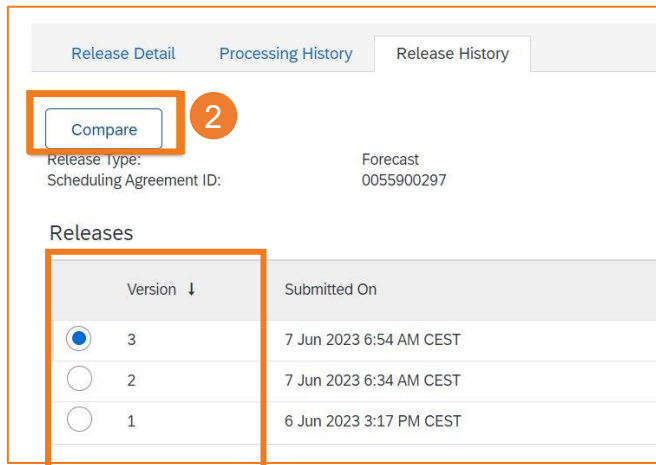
Release Detail | Processing History | Release History

Compare

2

Release Type: Forecast
Scheduling Agreement ID: 0055900297

Releases

| | Version ↓ | Submitted On |
|---|---|---|
| ● | 3 | 7 Jun 2023 6:54 AM CEST |
| ○ | 2 | 7 Jun 2023 6:34 AM CEST |
| ○ | 1 | 6 Jun 2023 3:17 PM CEST |